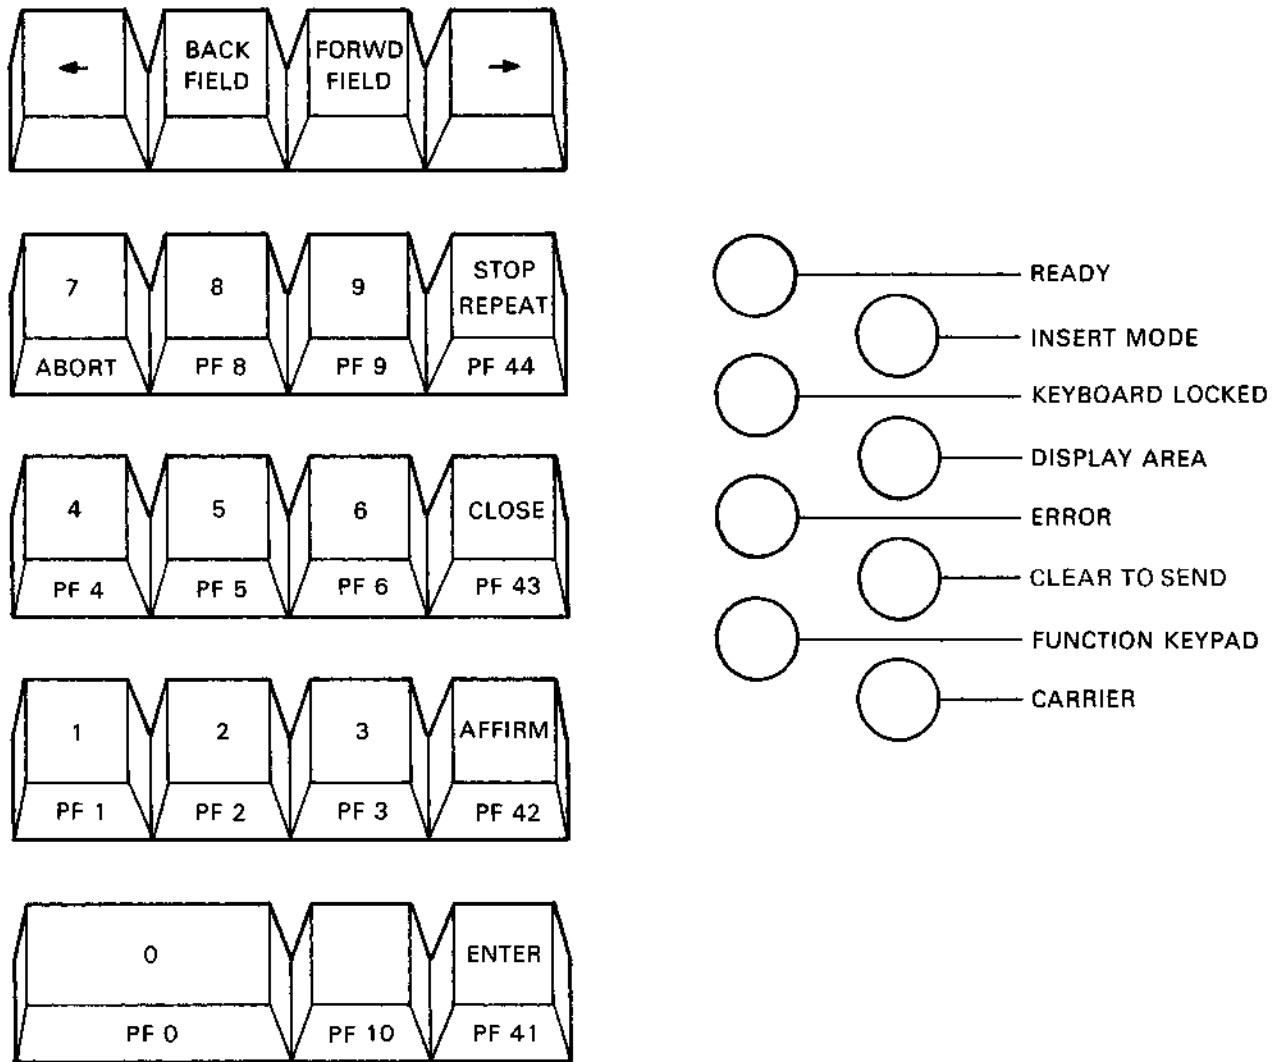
←

BACK FIELD

FORWD FIELD

→

7
ABORT

8
PF 8

9
PF 9

STOP REPEAT
PF 44

4
PF 4

5
PF 5

6
PF 6

CLOSE
PF 43

1
PF 1

2
PF 2

3
PF 3

AFFIRM
PF 42

0
PF 0

PF 10

ENTER
PF 41

READY
INSERT MODE
KEYBOARD LOCKED
DISPLAY AREA
ERROR
CLEAR TO SEND
FUNCTION KEYPAD
CARRIER